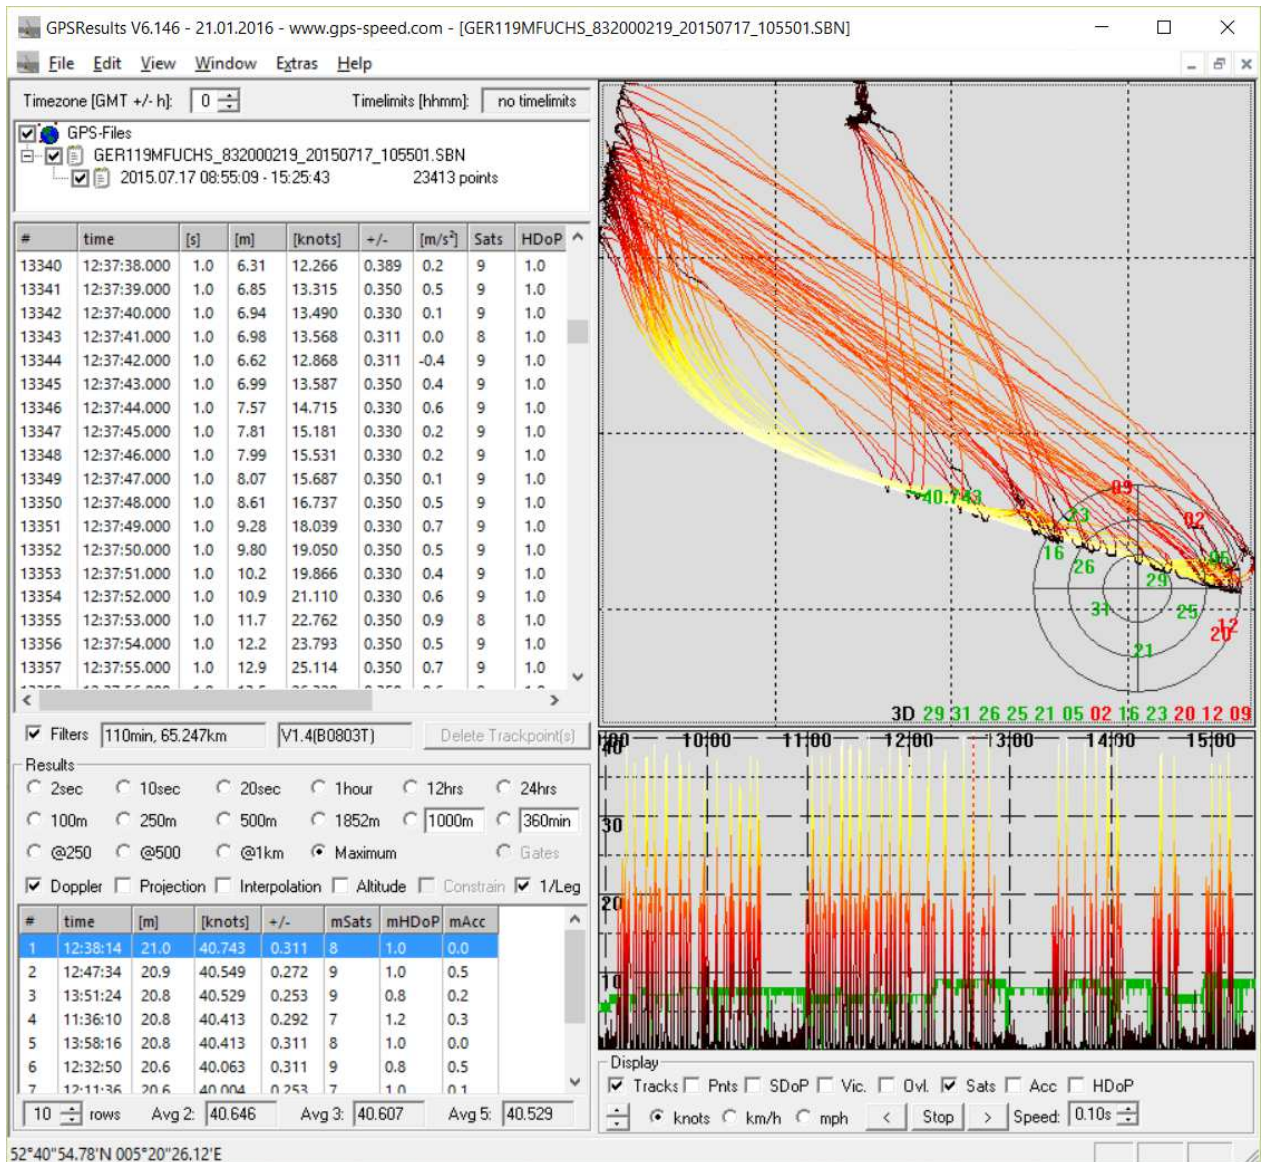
GPSResults V6.146 - 21.01.2016 - www.gps-speed.com - [GER119MFUCHS_832000219_20150717_105501.SBN]

File Edit View Window Extras Help

Timezone [GMT +/- h]: 0 Timelimits [hhmm]: no timelimits

GPS-Files
GER119MFUCHS_832000219_20150717_105501.SBN
2015.07.17 08:55:09 - 15:25:43 23413 points

| # | time | [s] | [m] | [knots] | +/- | [m/s²] | Sats | HDoP |
|---|---|---|---|---|---|---|---|---|
| 13340 | 12:37:38.000 | 1.0 | 6.31 | 12.266 | 0.389 | 0.2 | 9 | 1.0 |
| 13341 | 12:37:39.000 | 1.0 | 6.85 | 13.315 | 0.350 | 0.5 | 9 | 1.0 |
| 13342 | 12:37:40.000 | 1.0 | 6.94 | 13.490 | 0.330 | 0.1 | 9 | 1.0 |
| 13343 | 12:37:41.000 | 1.0 | 6.98 | 13.568 | 0.311 | 0.0 | 8 | 1.0 |
| 13344 | 12:37:42.000 | 1.0 | 6.62 | 12.868 | 0.311 | -0.4 | 9 | 1.0 |
| 13345 | 12:37:43.000 | 1.0 | 6.99 | 13.587 | 0.350 | 0.4 | 9 | 1.0 |
| 13346 | 12:37:44.000 | 1.0 | 7.57 | 14.715 | 0.330 | 0.6 | 9 | 1.0 |
| 13347 | 12:37:45.000 | 1.0 | 7.81 | 15.181 | 0.330 | 0.2 | 9 | 1.0 |
| 13348 | 12:37:46.000 | 1.0 | 7.99 | 15.531 | 0.330 | 0.2 | 9 | 1.0 |
| 13349 | 12:37:47.000 | 1.0 | 8.07 | 15.687 | 0.350 | 0.1 | 9 | 1.0 |
| 13350 | 12:37:48.000 | 1.0 | 8.61 | 16.737 | 0.350 | 0.5 | 9 | 1.0 |
| 13351 | 12:37:49.000 | 1.0 | 9.28 | 18.039 | 0.330 | 0.7 | 9 | 1.0 |
| 13352 | 12:37:50.000 | 1.0 | 9.80 | 19.050 | 0.350 | 0.5 | 9 | 1.0 |
| 13353 | 12:37:51.000 | 1.0 | 10.2 | 19.866 | 0.330 | 0.4 | 9 | 1.0 |
| 13354 | 12:37:52.000 | 1.0 | 10.9 | 21.110 | 0.330 | 0.6 | 9 | 1.0 |
| 13355 | 12:37:53.000 | 1.0 | 11.7 | 22.762 | 0.350 | 0.9 | 8 | 1.0 |
| 13356 | 12:37:54.000 | 1.0 | 12.2 | 23.793 | 0.350 | 0.5 | 9 | 1.0 |
| 13357 | 12:37:55.000 | 1.0 | 12.9 | 25.114 | 0.350 | 0.7 | 9 | 1.0 |

Filters 110min, 65.247km V1.4(B0803T) Delete Trackpoint(s)

Results
2sec 10sec 20sec 1hour 12hrs 24hrs
100m 250m 500m 1852m 1000m 360min
@250 @500 @1km Maximum Gates
Doppler Projection Interpolation Altitude Constrain 1/Leg

| # | time | [m] | [knots] | +/- | mSats | mHDoP | mAcc |
|---|---|---|---|---|---|---|---|
| 1 | 12:38:14 | 21.0 | 40.743 | 0.311 | 8 | 1.0 | 0.0 |
| 2 | 12:47:34 | 20.9 | 40.549 | 0.272 | 9 | 1.0 | 0.5 |
| 3 | 13:51:24 | 20.8 | 40.529 | 0.253 | 9 | 0.8 | 0.2 |
| 4 | 11:36:10 | 20.8 | 40.413 | 0.292 | 7 | 1.2 | 0.3 |
| 5 | 13:58:16 | 20.8 | 40.413 | 0.311 | 8 | 1.0 | 0.0 |
| 6 | 12:32:50 | 20.6 | 40.063 | 0.311 | 9 | 0.8 | 0.5 |
| 7 | 12:11:36 | 20.6 | 40.004 | 0.253 | 7 | 1.0 | 0.1 |

10 rows Avg 2: 40.646 Avg 3: 40.607 Avg 5: 40.529

52°40'54.78'N 005°20'26.12'E

40.743
09 02 23 16 26 29 05 31 25 12 20 21
3D 29 31 26 25 21 05 02 16 23 20 12 09

9:00 10:00 11:00 12:00 13:00 14:00 15:00
40 30 20 10

Display
Tracks Pnts SDoP Vic. Ovl. Sats Acc HDoP
knots km/h mph < Stop > Speed: 0.10s